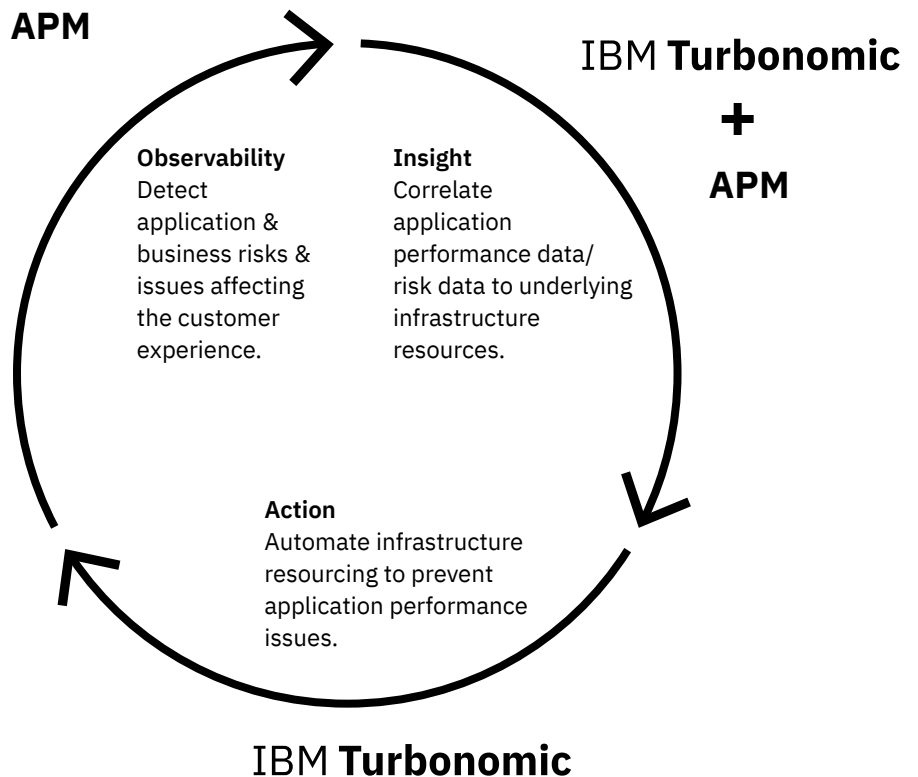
APM

IBM Turbonomic
+
APM

Observability
Detect application & business risks & issues affecting the customer experience.

Insight
Correlate application performance data/ risk data to underlying infrastructure resources.

Action
Automate infrastructure resourcing to prevent application performance issues.

IBM Turbonomic